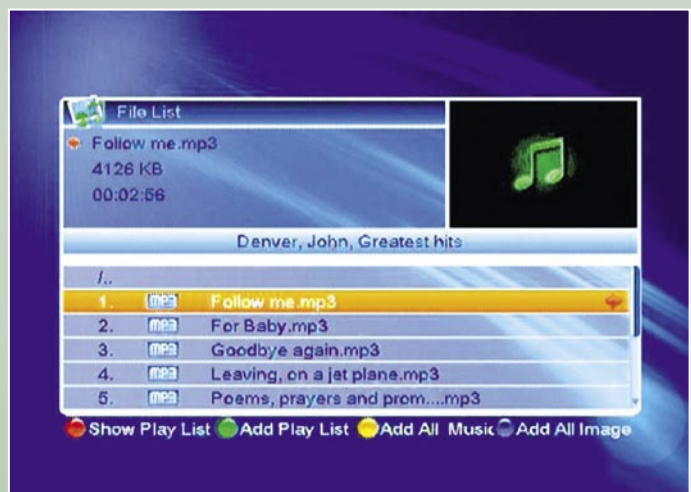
File List

Follow me.mp3
4126 KB
00:02:56

Denver, John, Greatest hits

/..
1. mp3 Follow me.mp3
2. mp3 For Baby.mp3
3. mp3 Goodbye again.mp3
4. mp3 Leaving, on a jet plane.mp3
5. mp3 Poems, prayers and prom....mp3

Show Play List Add Play List Add All Music Add All Image